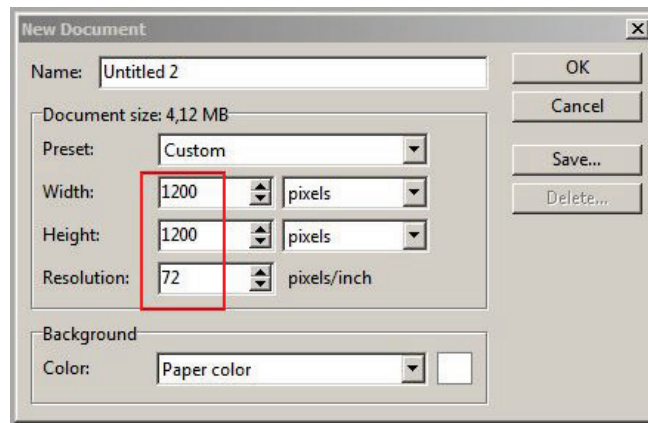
New Document

Name: Untitled 2

OK

Cancel

Document size: 4,12 MB

Preset: Custom

Save...

Delete...

Width: 1200 pixels

Height: 1200 pixels

Resolution: 72 pixels/inch

Background

Color: Paper color